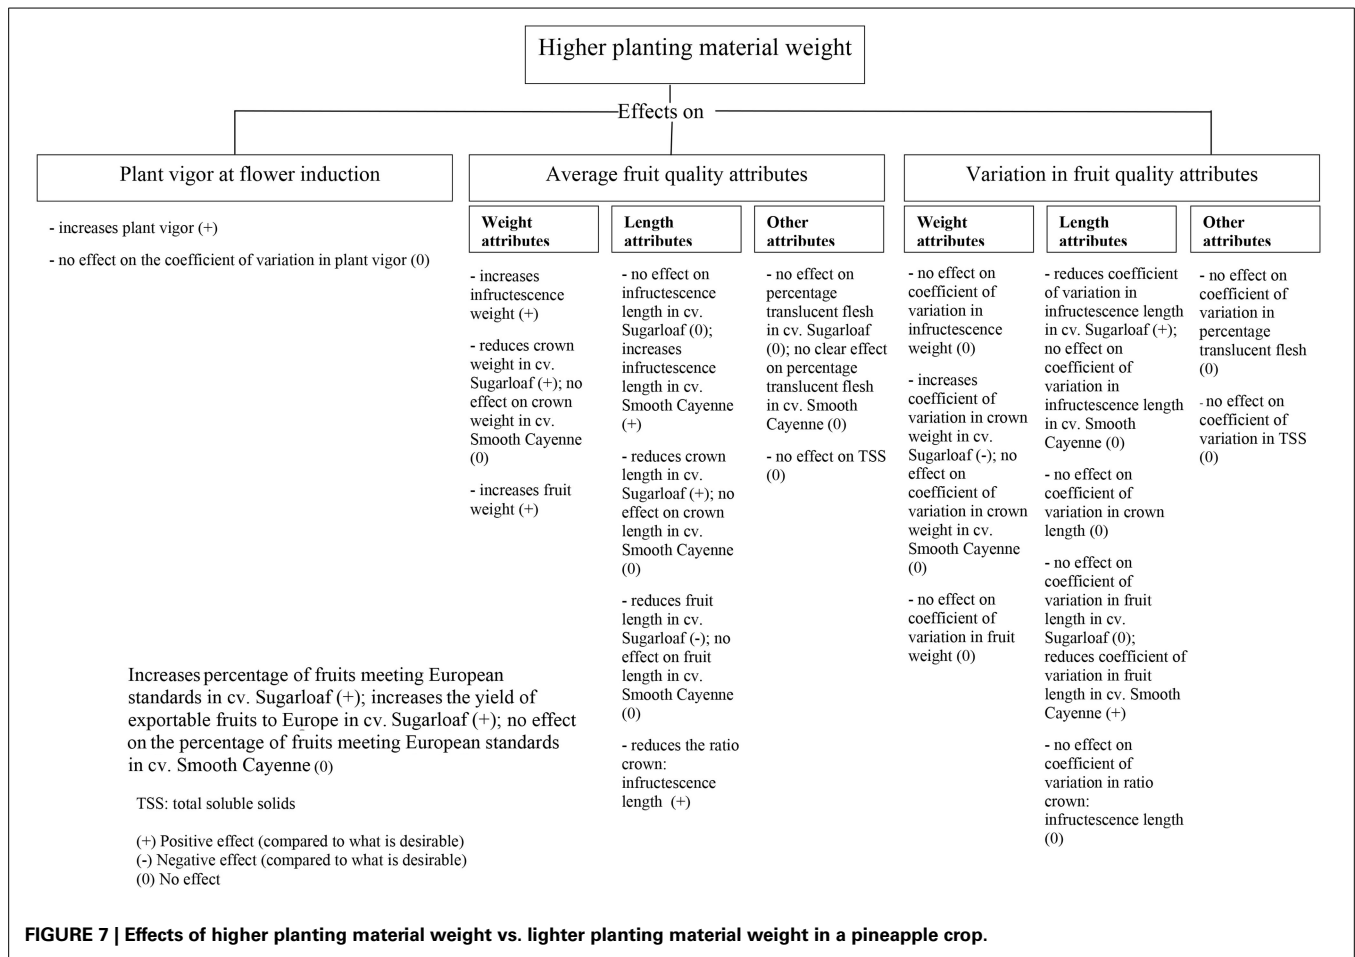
Higher planting material weight

Effects on

Plant vigor at flower induction

- increases plant vigor (+)

- no effect on the coefficient of variation in plant vigor (0)

Average fruit quality attributes

Weight attributes

- increases infructescence weight (+)

- reduces crown weight in cv. Sugarloaf (+); no effect on crown weight in cv. Smooth Cayenne (0)

- increases fruit weight (+)

Length attributes

- no effect on infructescence length in cv. Sugarloaf (0); increases infructescence length in cv. Smooth Cayenne (+)

- reduces crown length in cv. Sugarloaf (+); no effect on crown length in cv. Smooth Cayenne (0)

- reduces fruit length in cv. Sugarloaf (-); no effect on fruit length in cv. Smooth Cayenne (0)

- reduces the ratio crown: infructescence length (+)

Other attributes

- no effect on percentage translucent flesh in cv. Sugarloaf (0); no clear effect on percentage translucent flesh in cv. Smooth Cayenne (0)

- no effect on TSS (0)

Variation in fruit quality attributes

Weight attributes

- no effect on coefficient of variation in infructescence weight (0)

- increases coefficient of variation in crown weight in cv. Sugarloaf (-); no effect on coefficient of variation in crown weight in cv. Smooth Cayenne (0)

- no effect on coefficient of variation in fruit weight (0)

Length attributes

- reduces coefficient of variation in infructescence length in cv. Sugarloaf (+); no effect on coefficient of variation in infructescence length in cv. Smooth Cayenne (0)

- no effect on coefficient of variation in crown length (0)

- no effect on coefficient of variation in fruit length in cv. Sugarloaf (0); reduces coefficient of variation in fruit length in cv. Smooth Cayenne (+)

- no effect on coefficient of variation in ratio crown: infructescence length (0)

Other attributes

- no effect on coefficient of variation in percentage translucent flesh (0)

- no effect on coefficient of variation in TSS (0)

Increases percentage of fruits meeting European standards in cv. Sugarloaf (+); increases the yield of exportable fruits to Europe in cv. Sugarloaf (+); no effect on the percentage of fruits meeting European standards in cv. Smooth Cayenne (0)

TSS: total soluble solids

(+) Positive effect (compared to what is desirable)
(-) Negative effect (compared to what is desirable)
(0) No effect

FIGURE 7 | Effects of higher planting material weight vs. lighter planting material weight in a pineapple crop.